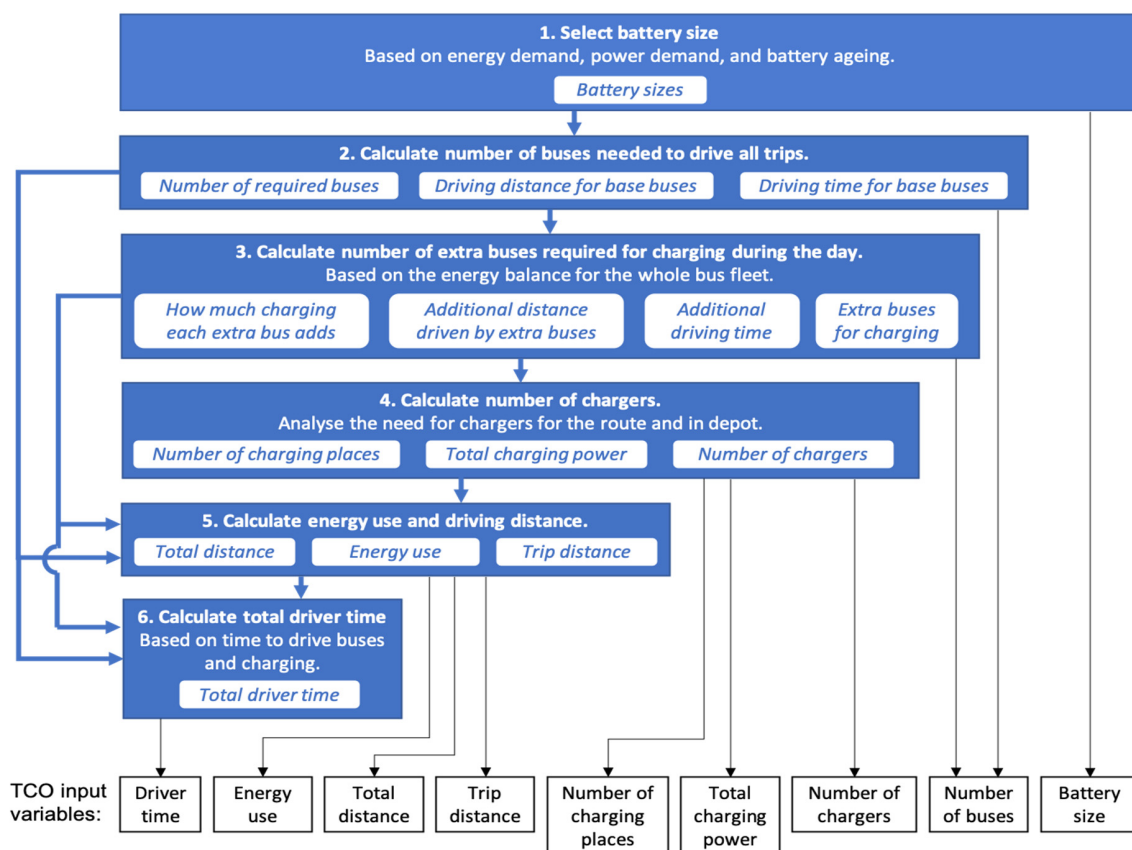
1. Select battery size
Based on energy demand, power demand, and battery ageing.

Battery sizes

2. Calculate number of buses needed to drive all trips.

Number of required buses

Driving distance for base buses

Driving time for base buses

3. Calculate number of extra buses required for charging during the day.
Based on the energy balance for the whole bus fleet.

How much charging each extra bus adds

Additional distance driven by extra buses

Additional driving time

Extra buses for charging

4. Calculate number of chargers.
Analyse the need for chargers for the route and in depot.

Number of charging places

Total charging power

Number of chargers

5. Calculate energy use and driving distance.

Total distance

Energy use

Trip distance

6. Calculate total driver time
Based on time to drive buses and charging.

Total driver time

TCO input variables:

| Driver time | Energy use | Total distance | Trip distance | Number of charging places | Total charging power | Number of chargers | Number of buses | Battery size |
|---|---|---|---|---|---|---|---|---|